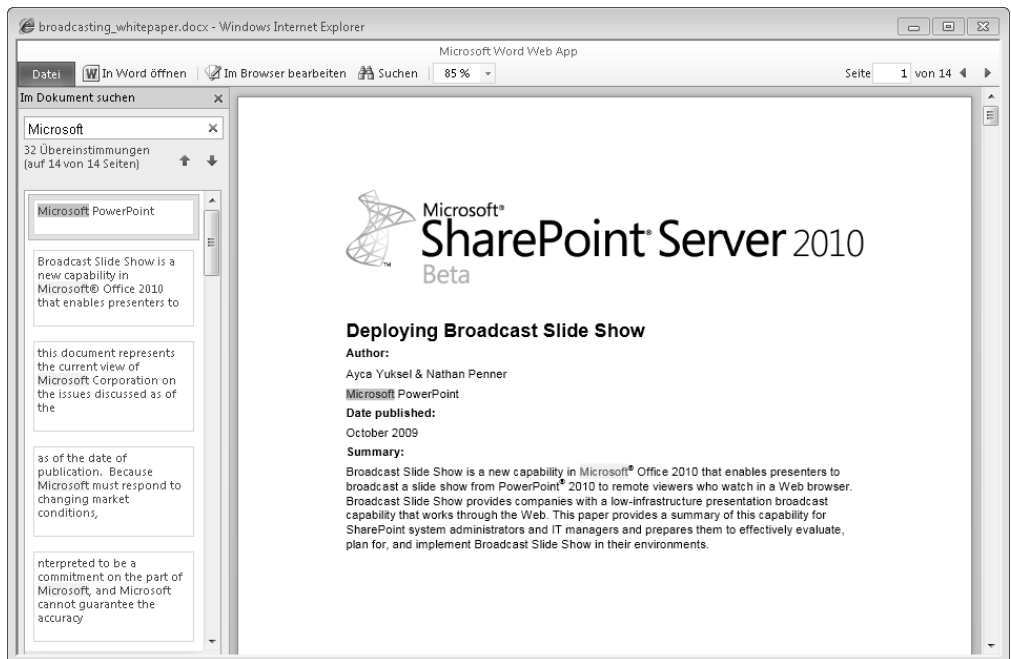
broadcasting_whitepaper.docx - Windows Internet Explorer

Microsoft Word Web App

Datei | In Word öffnen | Im Browser bearbeiten | Suchen | 85 %

Seite 1 von 14

Im Dokument suchen

Microsoft

32 Übereinstimmungen (auf 14 von 14 Seiten)

Microsoft PowerPoint

Broadcast Slide Show is a new capability in Microsoft® Office 2010 that enables presenters to

this document represents the current view of Microsoft Corporation on the issues discussed as of the

as of the date of publication. Because Microsoft must respond to changing market conditions,

nterpreted to be a commitment on the part of Microsoft, and Microsoft cannot guarantee the accuracy

Microsoft® SharePoint® Server 2010 Beta

Deploying Broadcast Slide Show

Author:

Ayca Yuksel & Nathan Penner

Microsoft PowerPoint

Date published:

October 2009

Summary:

Broadcast Slide Show is a new capability in Microsoft® Office 2010 that enables presenters to broadcast a slide show from PowerPoint® 2010 to remote viewers who watch in a Web browser. Broadcast Slide Show provides companies with a low-infrastructure presentation broadcast capability that works through the Web. This paper provides a summary of this capability for SharePoint system administrators and IT managers and prepares them to effectively evaluate, plan for, and implement Broadcast Slide Show in their environments.